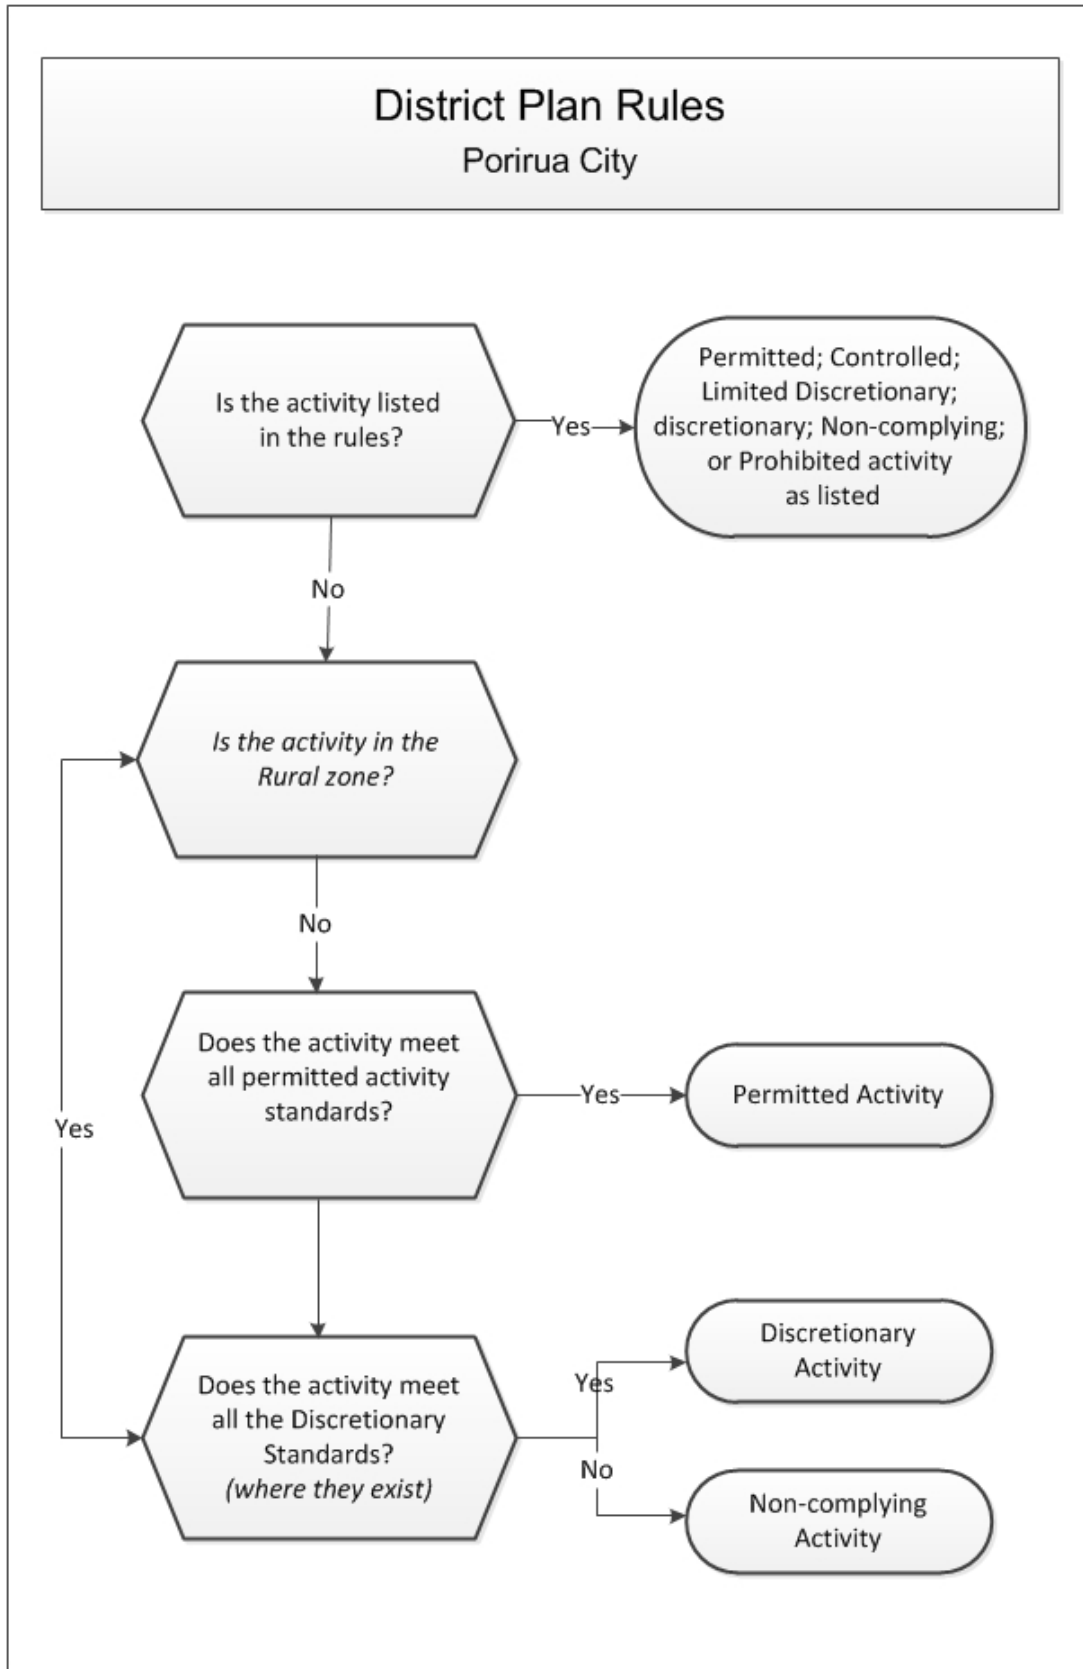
District Plan Rules
Porirua City

Is the activity listed in the rules?

Yes

Permitted; Controlled; Limited Discretionary; discretionary; Non-complying; or Prohibited activity as listed

No

*Is the activity in the Rural zone?*

Yes

No

Does the activity meet all permitted activity standards?

Yes

Permitted Activity

Does the activity meet all the Discretionary Standards? *(where they exist)*

Yes

Discretionary Activity

No

Non-complying Activity